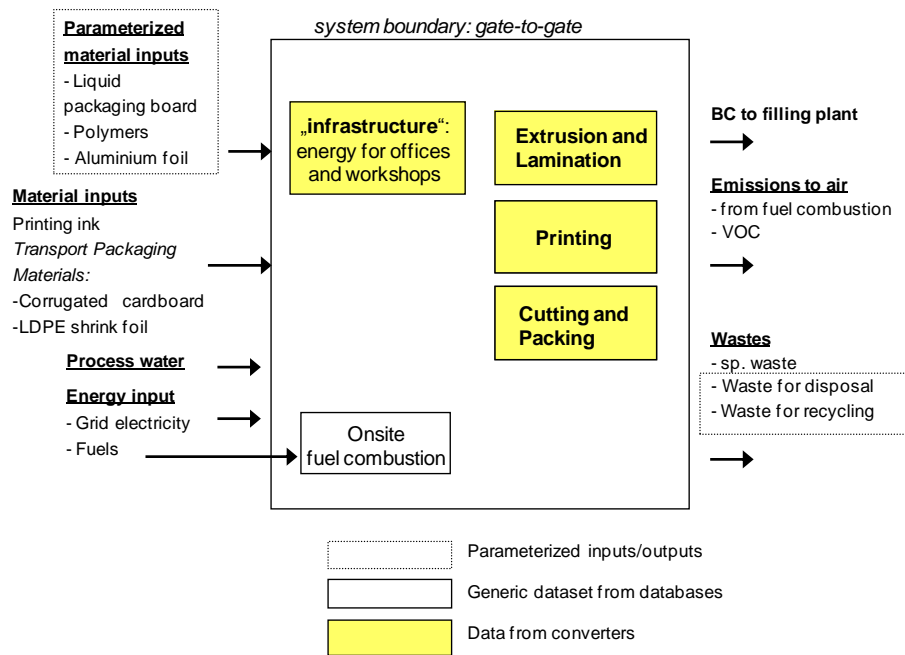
system boundary: gate-to-gate

Parameterized material inputs
- Liquid packaging board
- Polymers
- Aluminium foil

Material inputs
Printing ink
Transport Packaging Materials:
-Corrugated cardboard
-LDPE shrink foil

Process water

Energy input
- Grid electricity
- Fuels

„infrastructure“: energy for offices and workshops

Extrusion and Lamination

Printing

Cutting and Packing

Onsite fuel combustion

BC to filling plant

Emissions to air
- from fuel combustion
- VOC

Wastes
- sp. waste
- Waste for disposal
- Waste for recycling

Parameterized inputs/outputs

Generic dataset from databases

Data from converters